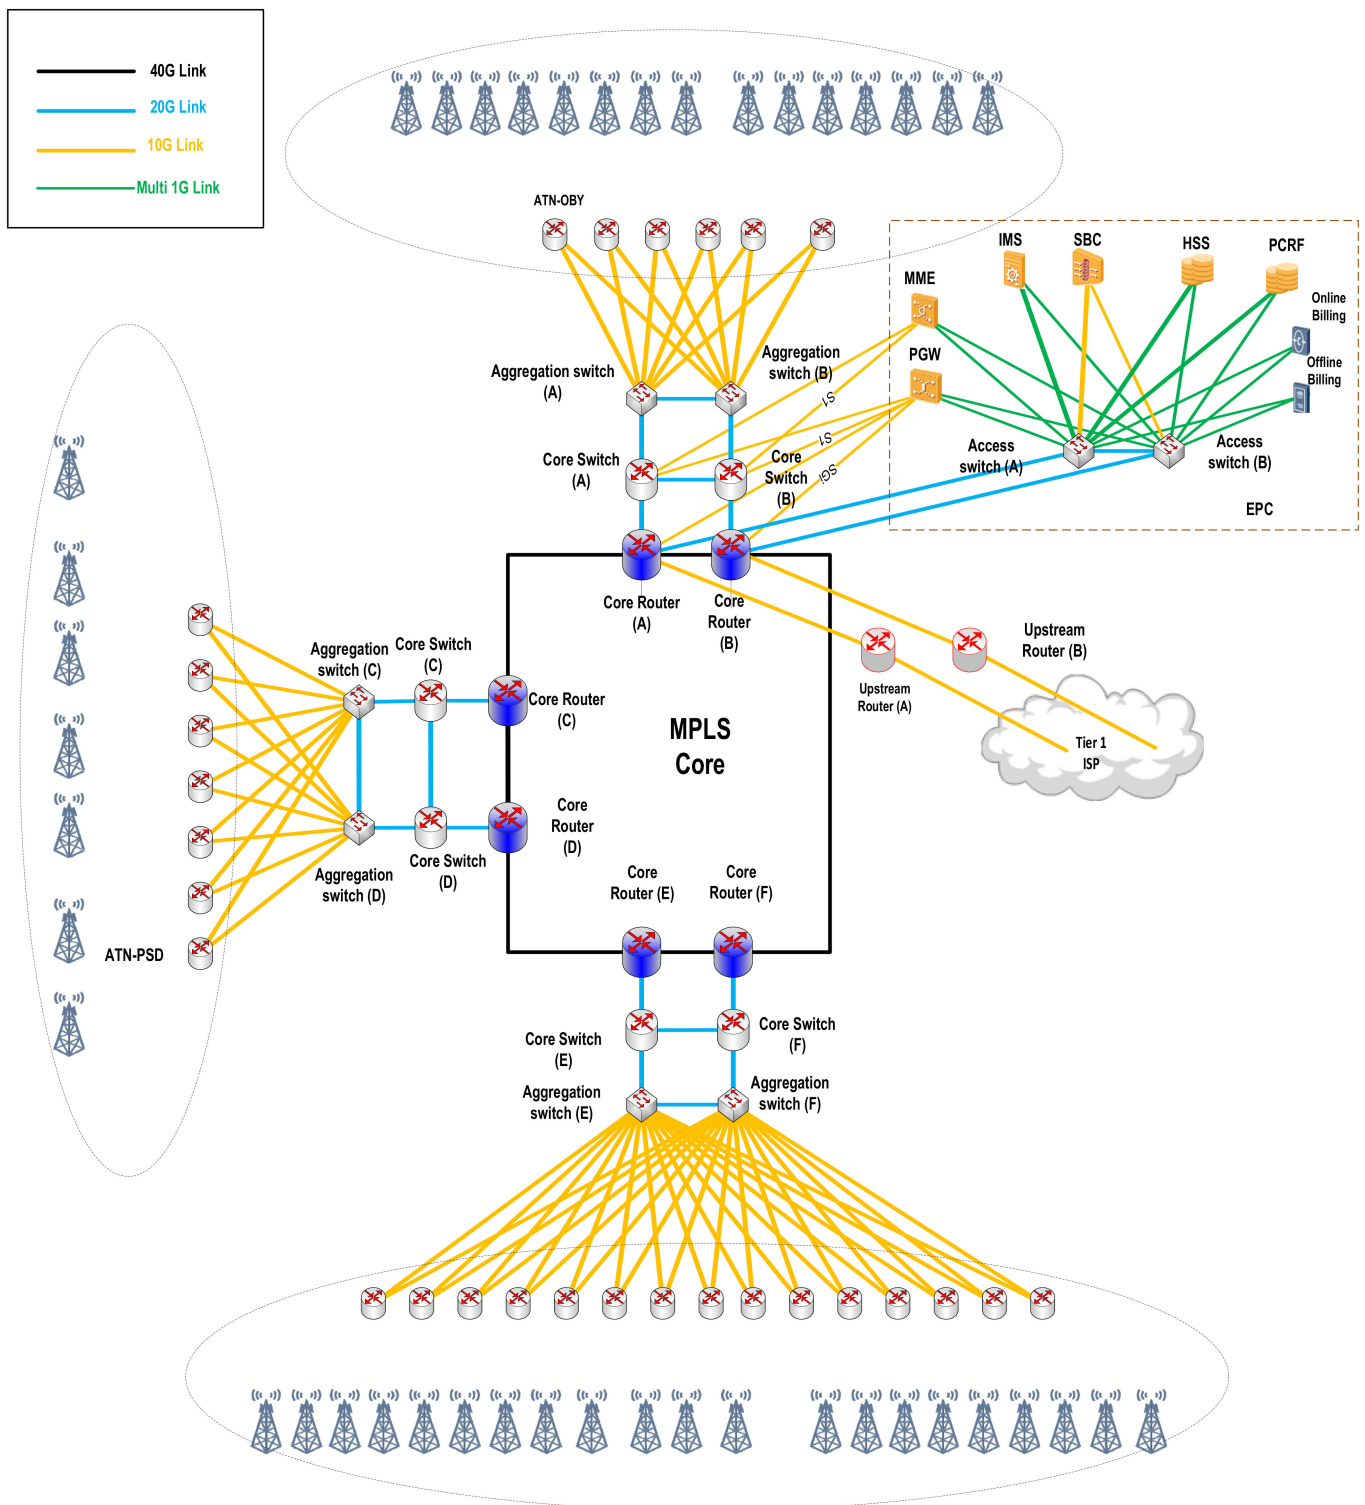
40G Link
20G Link
10G Link
Multi 1G Link

ATN-OBY

IMS
SBC
HSS
PCRF
MME
Online Billing
PGW
Offline Billing

Aggregation switch (A)
Aggregation switch (B)
S1
S1
SGi
Core Switch (A)
Core Switch (B)
Access switch (A)
Access switch (B)
EPC

Core Router (A)
Core Router (B)

Aggregation switch (C)
Core Switch (C)
Core Router (C)
Upstream Router (B)
Upstream Router (A)
MPLS Core
Tier 1 ISP

Core Router (D)
Core Switch (D)
Aggregation switch (D)
Core Router (E)
Core Router (F)
ATN-PSD

Core Switch (E)
Core Switch (F)
Aggregation switch (E)
Aggregation switch (F)